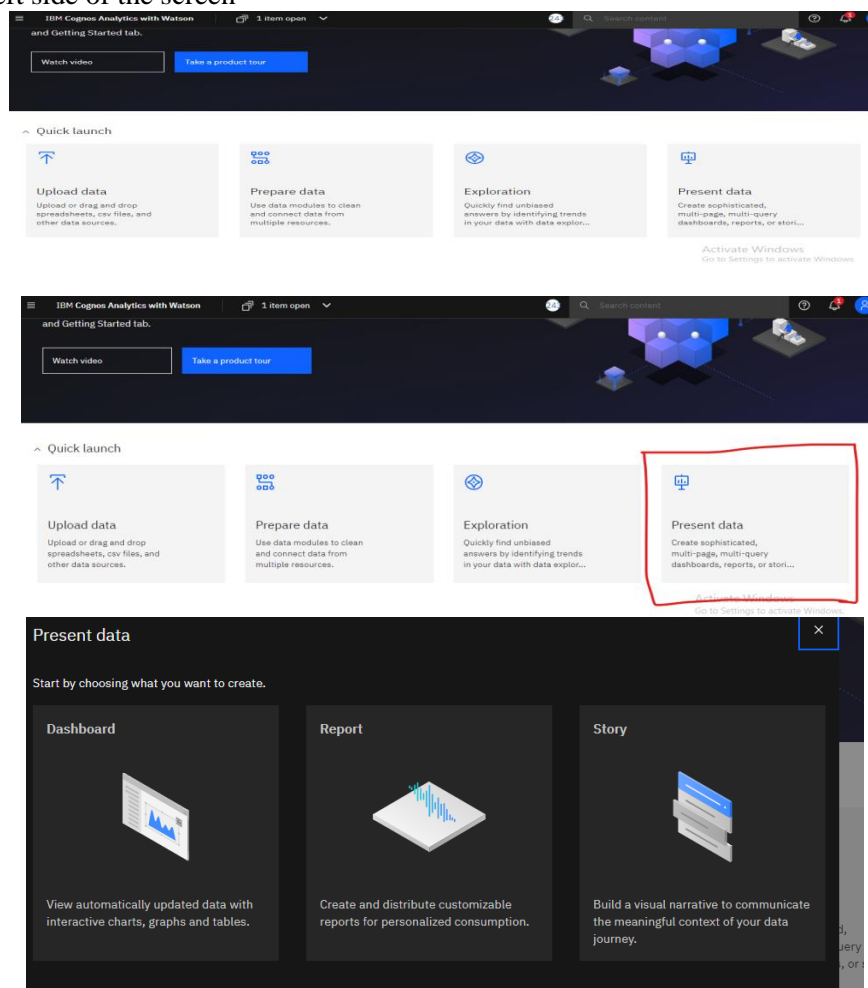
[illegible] side of the screen

IBM Cognos Analytics with Watson
1 item open
24
Search content
and Getting Started tab.
Watch video
Take a product tour

Quick launch

Upload data
Upload or drag and drop spreadsheets, csv files, and other data sources.

Prepare data
Use data modules to clean and connect data from multiple resources.

Exploration
Quickly find unbiased answers by identifying trends in your data with data explor...

Present data
Create sophisticated, multi-page, multi-query dashboards, reports, or stori...

Activate Windows
Go to Settings to activate Windows.

IBM Cognos Analytics with Watson
1 item open
24
Search content
and Getting Started tab.
Watch video
Take a product tour

Quick launch

Upload data
Upload or drag and drop spreadsheets, csv files, and other data sources.

Prepare data
Use data modules to clean and connect data from multiple resources.

Exploration
Quickly find unbiased answers by identifying trends in your data with data explor...

Present data
Create sophisticated, multi-page, multi-query dashboards, reports, or stori...

Activate Windows
Go to Settings to activate Windows.

Present data
×
Start by choosing what you want to create.

Dashboard
View automatically updated data with interactive charts, graphs and tables.

Report
Create and distribute customizable reports for personalized consumption.

Story
Build a visual narrative to communicate the meaningful context of your data journey.

d,
uery
, or s